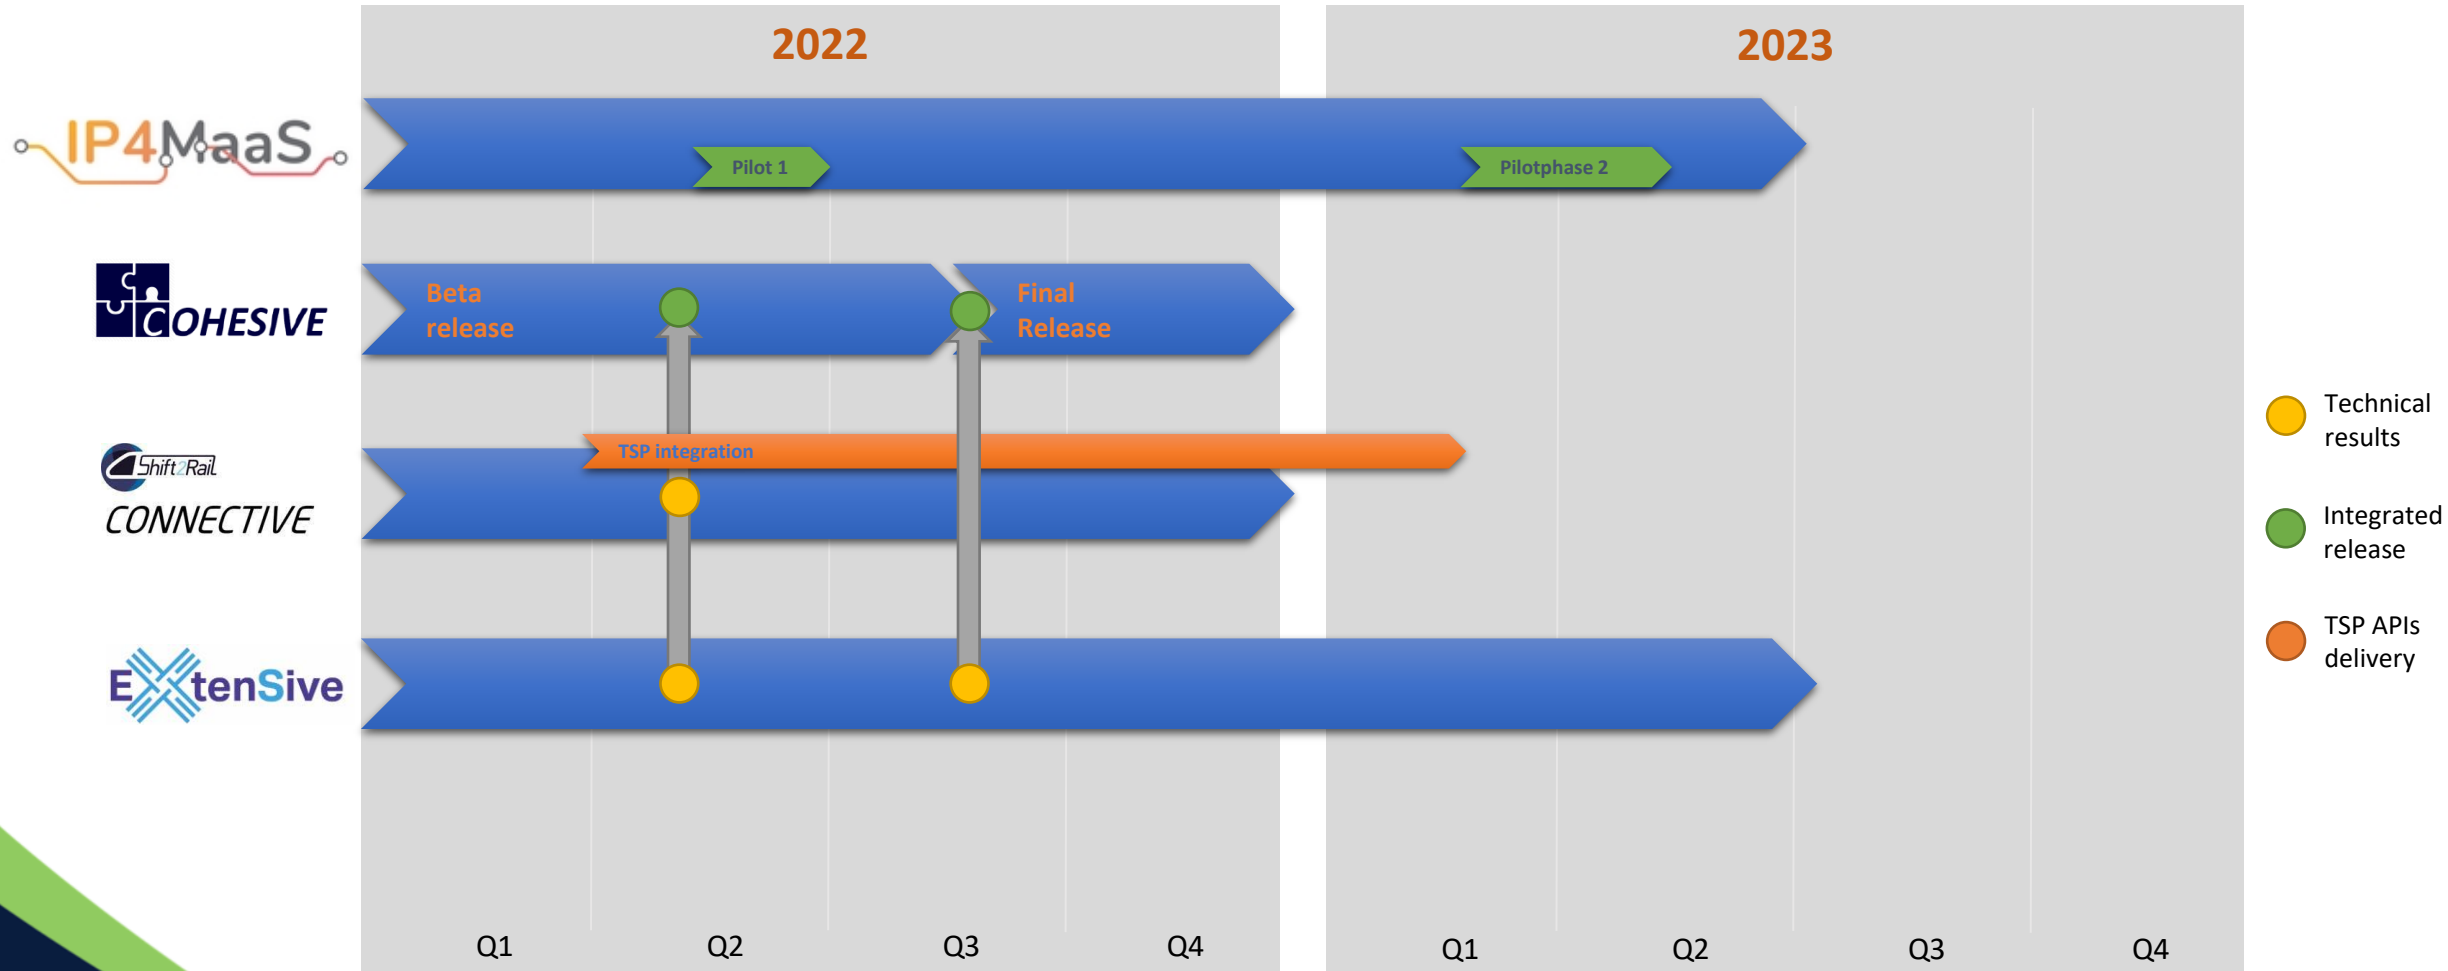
2022

2023

IP4MaaS

Pilot 1

Pilotphase 2

COHESIVE

Beta release

Final Release

Shift2Rail CONNECTIVE

TSP integration

ExtenSive

Q1 Q2 Q3 Q4

Q1 Q2 Q3 Q4

Technical results

Integrated release

TSP APIs delivery